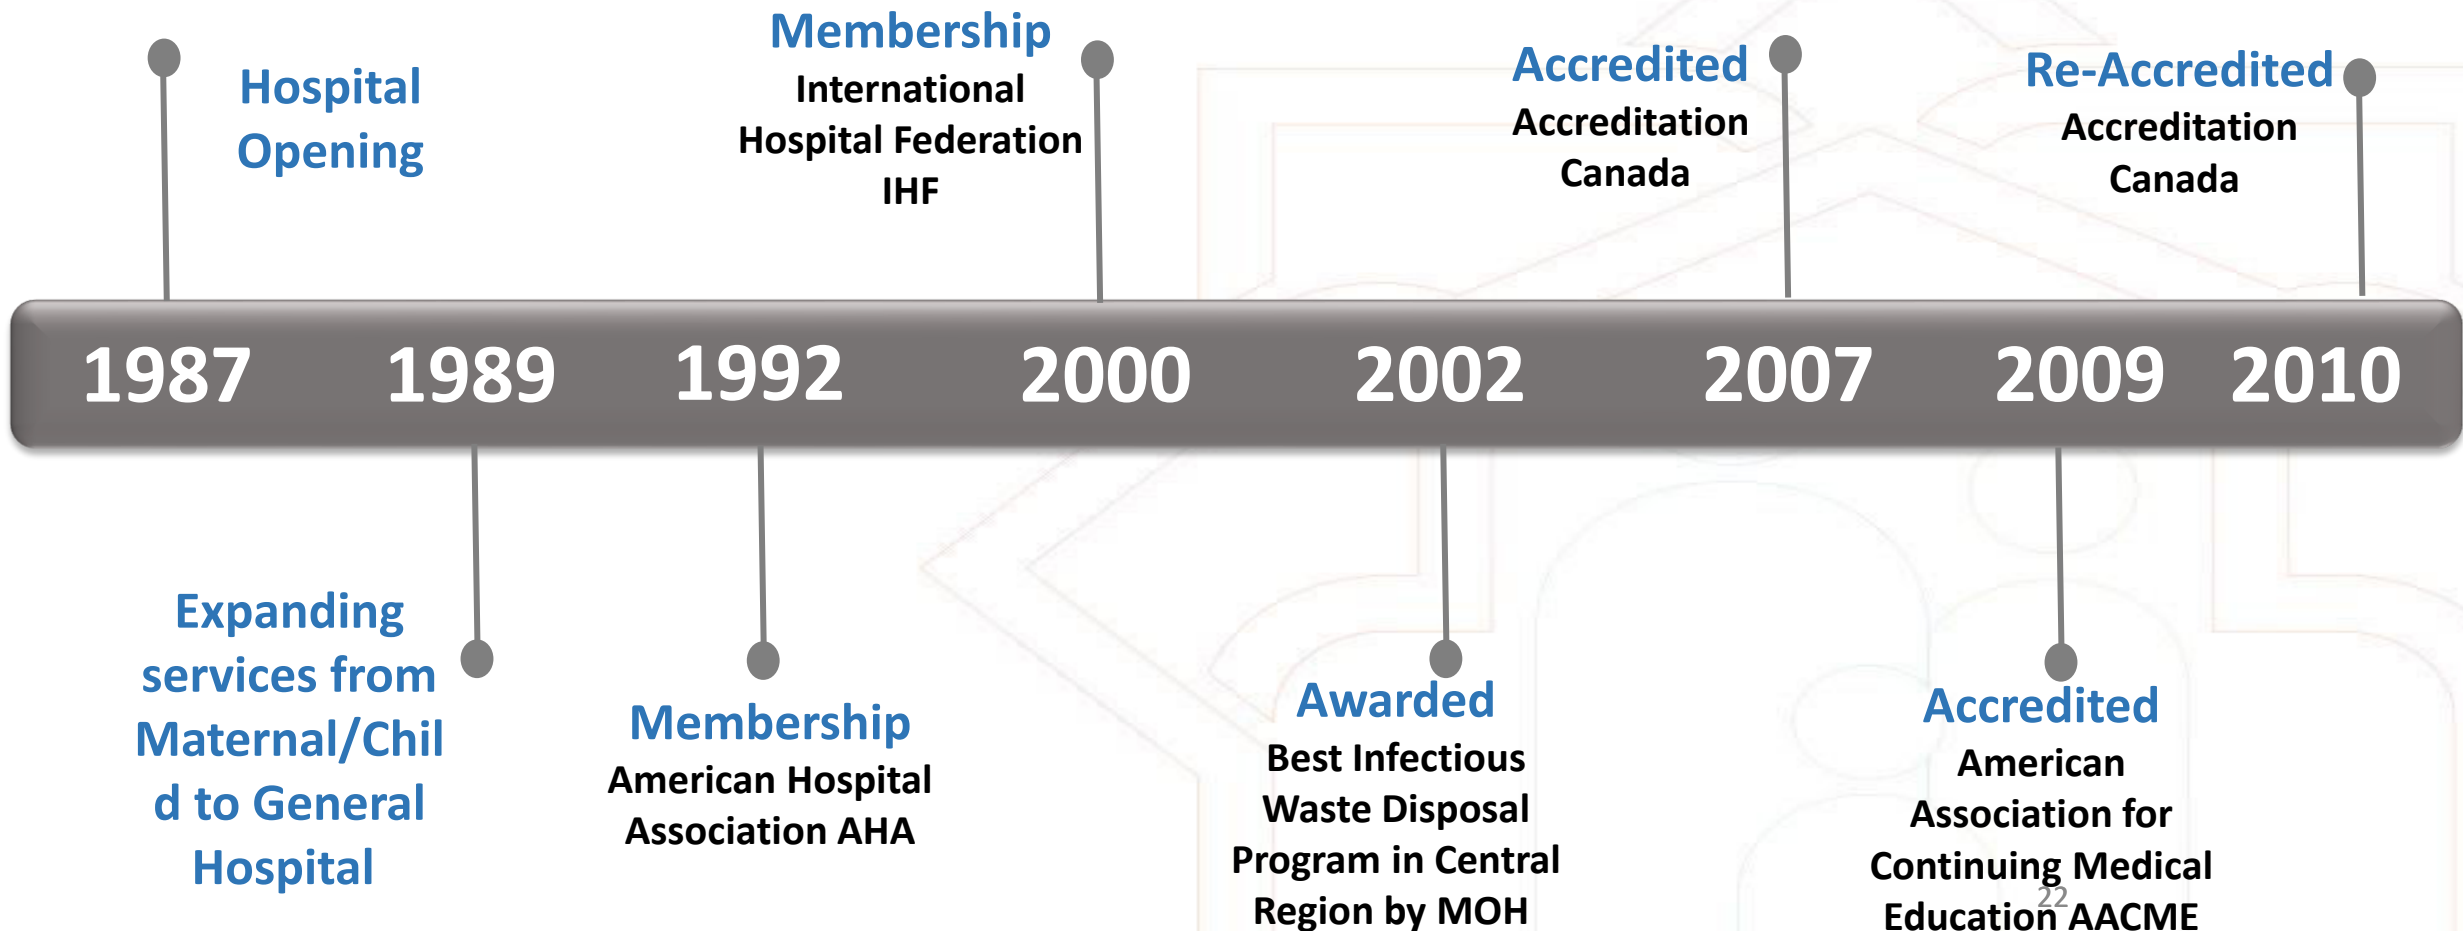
Hospital Opening

Membership
International Hospital Federation IHF

Accredited
Accreditation Canada

Re-Accredited
Accreditation Canada

1987 1989 1992 2000 2002 2007 2009 2010

Expanding services from Maternal/Child to General Hospital

Membership
American Hospital Association AHA

Awarded
Best Infectious Waste Disposal Program in Central Region by MOH

Accredited
American Association for Continuing Medical Education AACME

22